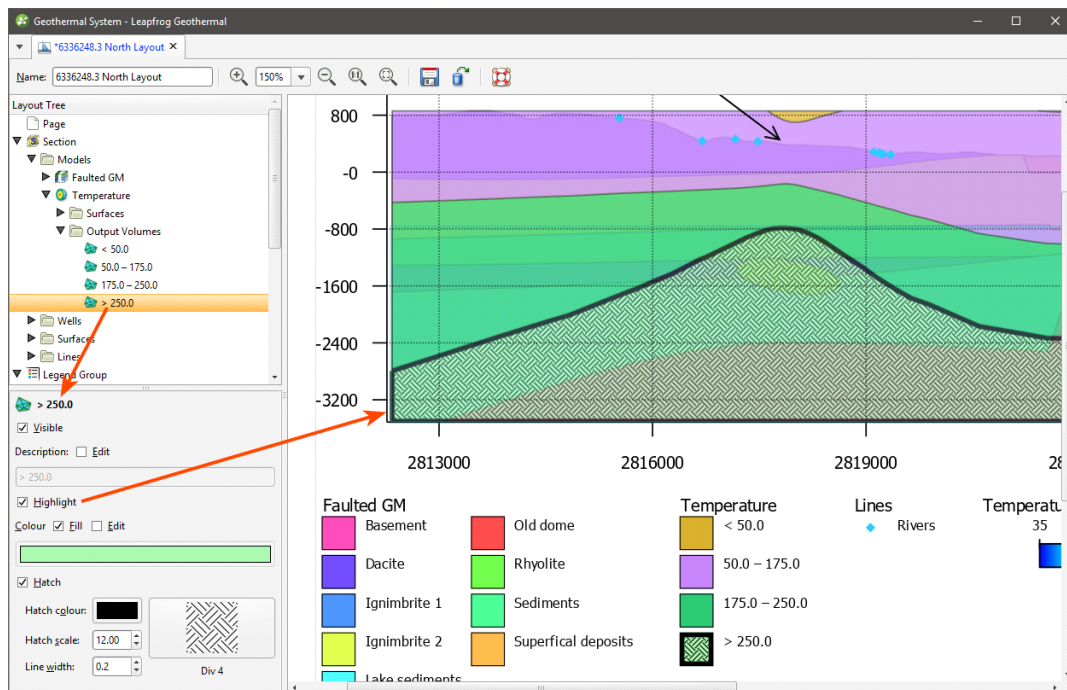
Geothermal System - Leapfrog Geothermal

*6336248.3 North Layout ✕

Name: 6336248.3 North Layout 150%

Layout Tree
Page
Section
Models
Faulted GM
Temperature
Surfaces
Output Volumes
< 50.0
50.0 – 175.0
175.0 – 250.0
> 250.0
Wells
Surfaces
Lines
Legend Group

> 250.0
Visible
Description: Edit
> 250.0
Highlight
Colour Fill Edit
Hatch
Hatch colour:
Hatch scale: 12.00
Line width: 0.2
Div 4

800
-0
-800
-1600
-2400
-3200
2813000
2816000
2819000
28

Faulted GM
Basement
Dacite
Ignimbrite 1
Ignimbrite 2
Lake sediments
Old dome
Rhyolite
Sediments
Superfical deposits

Temperature
< 50.0
50.0 – 175.0
175.0 – 250.0
> 250.0

Lines
Rivers

Temperatu
35